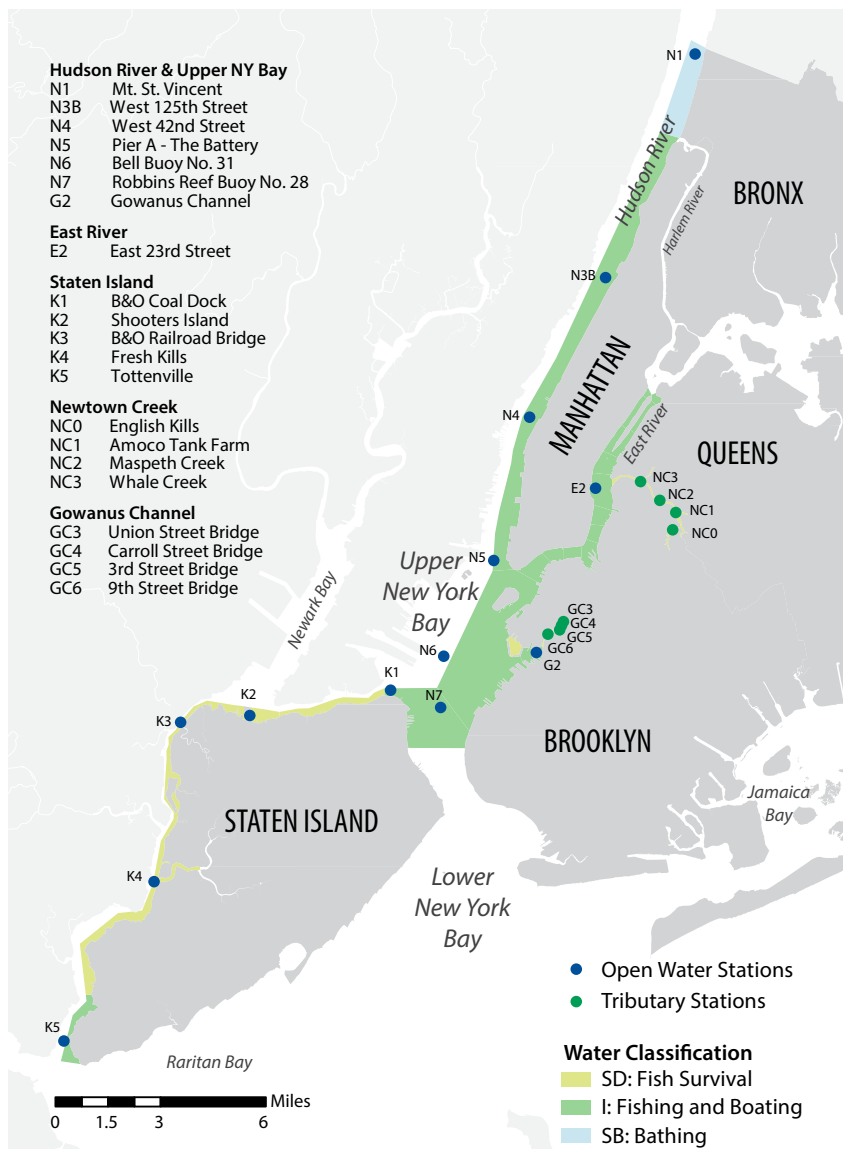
Hudson River & Upper NY Bay
N1 Mt. St. Vincent
N3B West 125th Street
N4 West 42nd Street
N5 Pier A - The Battery
N6 Bell Buoy No. 31
N7 Robbins Reef Buoy No. 28
G2 Gowanus Channel

East River
E2 East 23rd Street

Staten Island
K1 B&O Coal Dock
K2 Shooters Island
K3 B&O Railroad Bridge
K4 Fresh Kills
K5 Tottenville

Newtown Creek
NC0 English Kills
NC1 Amoco Tank Farm
NC2 Maspeth Creek
NC3 Whale Creek

Gowanus Channel
GC3 Union Street Bridge
GC4 Carroll Street Bridge
GC5 3rd Street Bridge
GC6 9th Street Bridge

N1
Hudson River
BRONX
Harlem River
N3B
MANHATTAN
N4
East River
QUEENS
NC3
E2
NC2
NC1
NC0
N5
Upper New York Bay
Newark Bay
GC3
GC4
GC5
GC6
N6
G2
K1
K2
N7
K3
BROOKLYN
STATEN ISLAND
Jamaica Bay
K4
Lower New York Bay
K5
Raritan Bay

Open Water Stations
Tributary Stations

Water Classification
SD: Fish Survival
I: Fishing and Boating
SB: Bathing

Miles
0 1.5 3 6